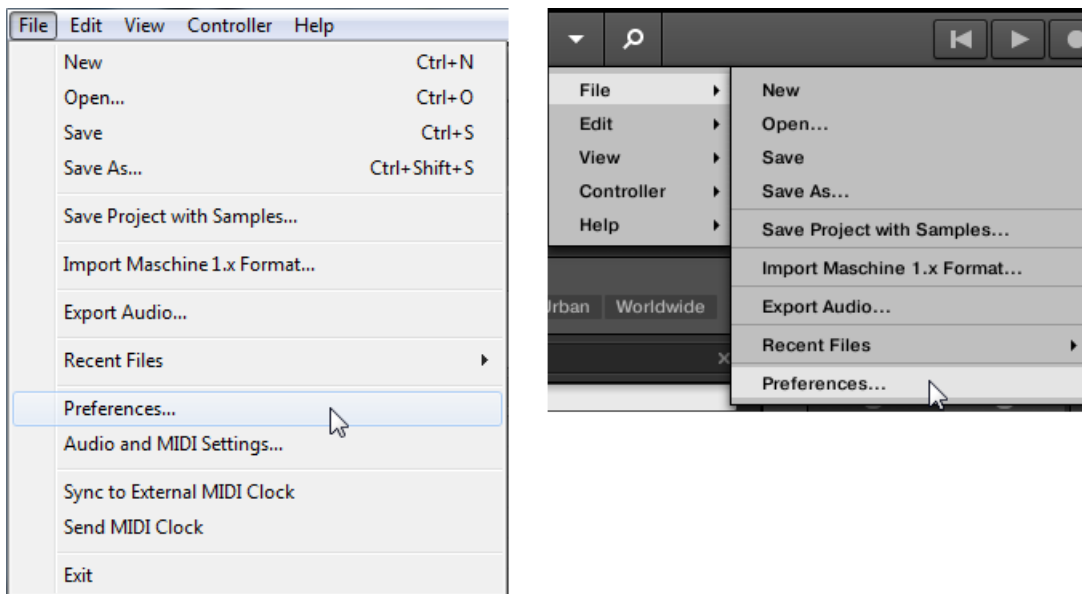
File Edit View Controller Help

New Ctrl+N
Open... Ctrl+O
Save Ctrl+S
Save As... Ctrl+Shift+S
Save Project with Samples...
Import Maschine 1.x Format...
Export Audio...
Recent Files
Preferences...
Audio and MIDI Settings...
Sync to External MIDI Clock
Send MIDI Clock
Exit

File
Edit
View
Controller
Help

New
Open...
Save
Save As...
Save Project with Samples...
Import Maschine 1.x Format...
Export Audio...
Recent Files
Preferences...

rban Worldwide